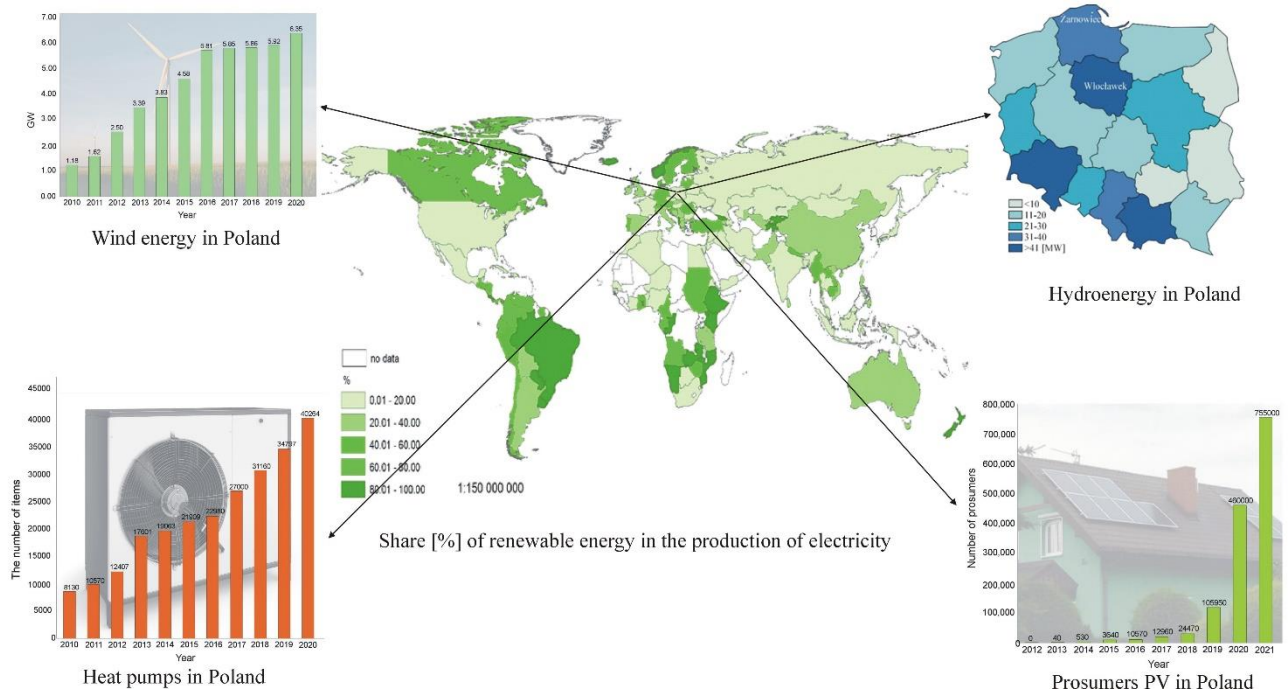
7.00
6.00
5.00
4.00
3.00
2.00
1.00
0.00
GW
1.18 1.62 2.50 3.39 3.83 4.58 5.61 5.65 5.86 5.92 6.35
2010 2011 2012 2013 2014 2015 2016 2017 2018 2019 2020
Year
Wind energy in Poland

Żarnowiec
Włocławek
<10
11-20
21-30
31-40
>41 [MW]
Hydroenergy in Poland

no data
%
0.01 - 20.00
20.01 - 40.00
40.01 - 60.00
60.01 - 80.00
80.01 - 100.00
1:150 000 000

Share [%] of renewable energy in the production of electricity

45000
40000
35000
30000
25000
20000
15000
10000
5000
0
The number of items
8130 10570 12407 17601 19063 21009 22980 27000 31160 34787 40264
2010 2011 2012 2013 2014 2015 2016 2017 2018 2019 2020
Year
Heat pumps in Poland

800,000
700,000
600,000
500,000
400,000
300,000
200,000
100,000
0
Number of prosumers
0 40 530 3640 10570 12960 24470 105950 460000 755000
2012 2013 2014 2015 2016 2017 2018 2019 2020 2021
Year
Prosumers PV in Poland